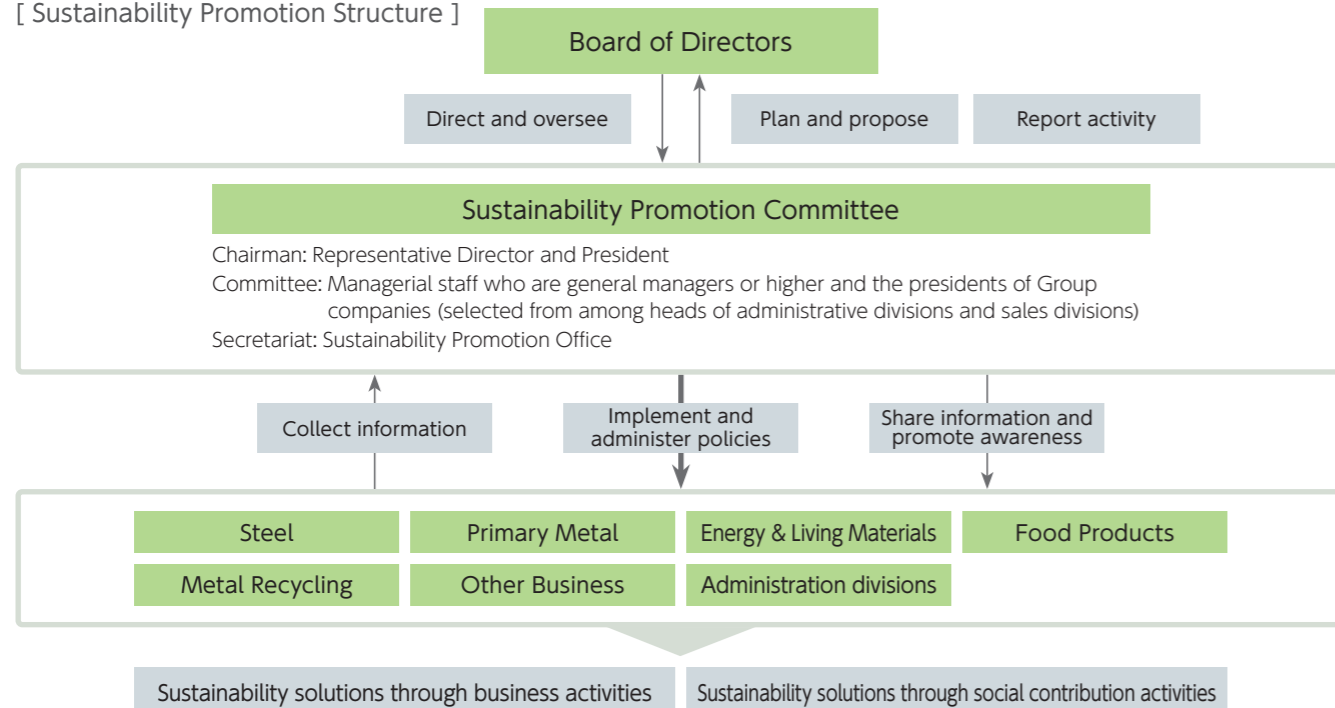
[ Sustainability Promotion Structure ]

Board of Directors

Direct and oversee

Plan and propose

Report activity

Sustainability Promotion Committee

Chairman: Representative Director and President
Committee: Managerial staff who are general managers or higher and the presidents of Group companies (selected from among heads of administrative divisions and sales divisions)
Secretariat: Sustainability Promotion Office

Collect information

Implement and administer policies

Share information and promote awareness

Steel

Primary Metal

Energy & Living Materials

Food Products

Metal Recycling

Other Business

Administration divisions

Sustainability solutions through business activities

Sustainability solutions through social contribution activities